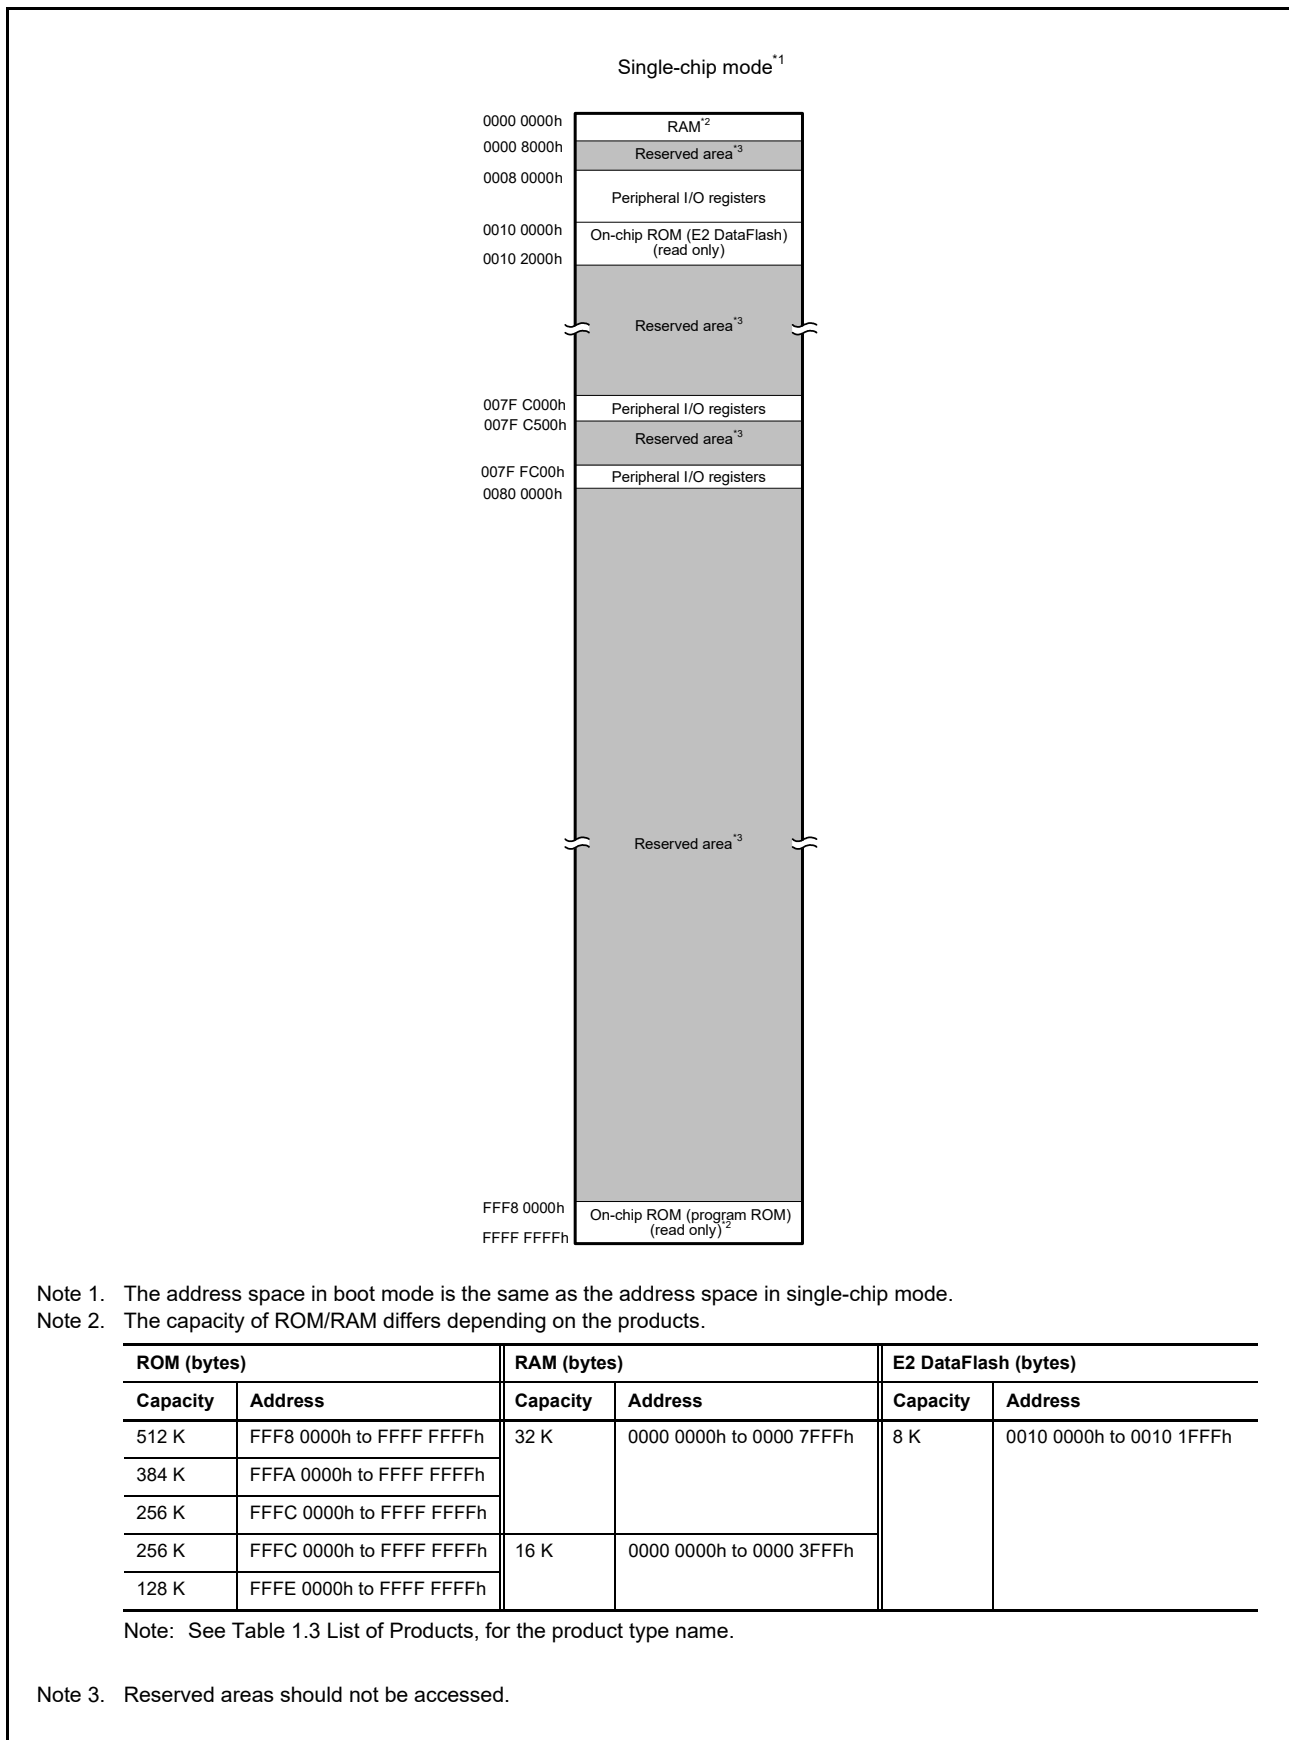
Single-chip mode*1

0000 0000h
RAM*2
0000 8000h
Reserved area*3
0008 0000h
Peripheral I/O registers
0010 0000h
On-chip ROM (E2 DataFlash) (read only)
0010 2000h
Reserved area*3
007F C000h
Peripheral I/O registers
007F C500h
Reserved area*3
007F FC00h
Peripheral I/O registers
0080 0000h
Reserved area*3
FFF8 0000h
On-chip ROM (program ROM) (read only)*2
FFFF FFFFh

Note 1. The address space in boot mode is the same as the address space in single-chip mode.
Note 2. The capacity of ROM/RAM differs depending on the products.

| ROM (bytes) | | RAM (bytes) | | E2 DataFlash (bytes) | |
|---|---|---|---|---|---|
| Capacity | Address | Capacity | Address | Capacity | Address |
| 512 K | FFF8 0000h to FFFF FFFFh | 32 K | 0000 0000h to 0000 7FFFh | 8 K | 0010 0000h to 0010 1FFFh |
| 384 K | FFFA 0000h to FFFF FFFFh | | | | |
| 256 K | FFFC 0000h to FFFF FFFFh | | | | |
| 256 K | FFFC 0000h to FFFF FFFFh | 16 K | 0000 0000h to 0000 3FFFh | | |
| 128 K | FFFE 0000h to FFFF FFFFh | | | | |

Note: See Table 1.3 List of Products, for the product type name.

Note 3. Reserved areas should not be accessed.